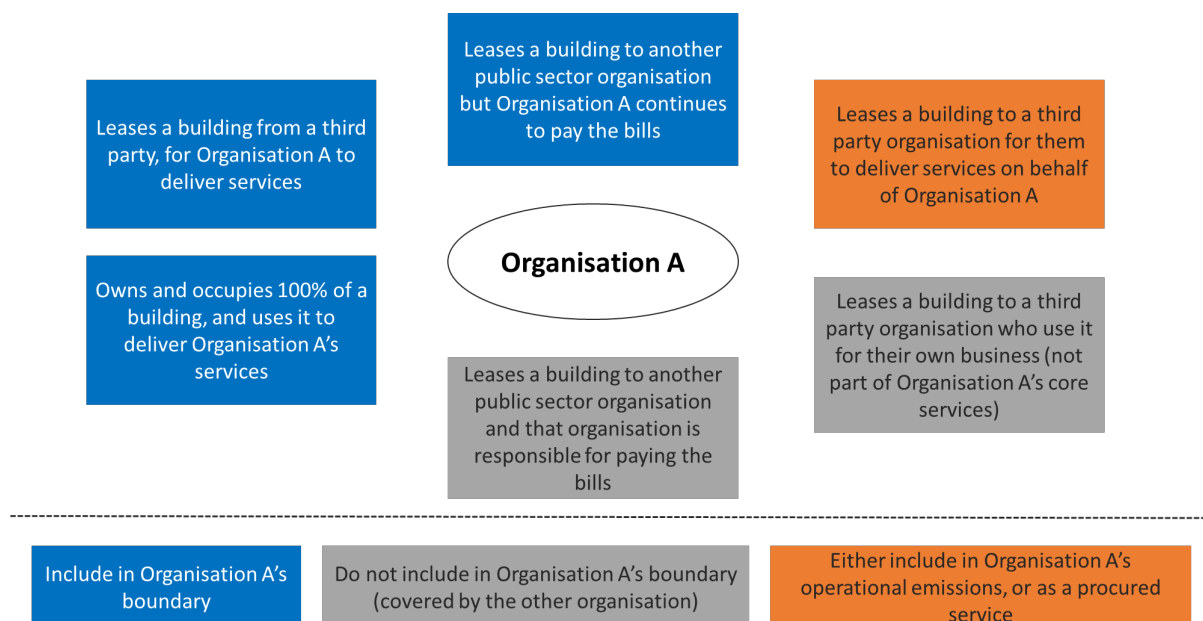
Leases a building to another public sector organisation but Organisation A continues to pay the bills

Leases a building from a third party, for Organisation A to deliver services

Leases a building to a third party organisation for them to deliver services on behalf of Organisation A

Organisation A

Owns and occupies 100% of a building, and uses it to deliver Organisation A's services

Leases a building to a third party organisation who use it for their own business (not part of Organisation A's core services)

Leases a building to another public sector organisation and that organisation is responsible for paying the bills

Include in Organisation A's boundary

Do not include in Organisation A's boundary (covered by the other organisation)

Either include in Organisation A's operational emissions, or as a procured service